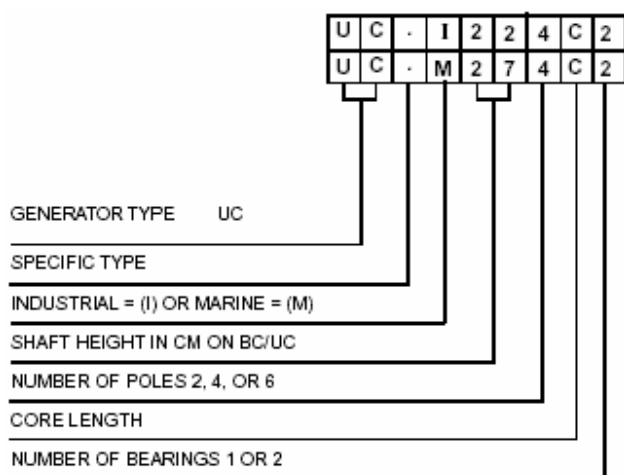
| U | C | . | I | 2 | 2 | 4 | C | 2 |
|---|---|---|---|---|---|---|---|---|
| U | C | . | M | 2 | 7 | 4 | C | 2 |

GENERATOR TYPE UC

SPECIFIC TYPE

INDUSTRIAL = (I) OR MARINE = (M)

SHAFT HEIGHT IN CM ON BC/UC

NUMBER OF POLES 2, 4, OR 6

CORE LENGTH

NUMBER OF BEARINGS 1 OR 2